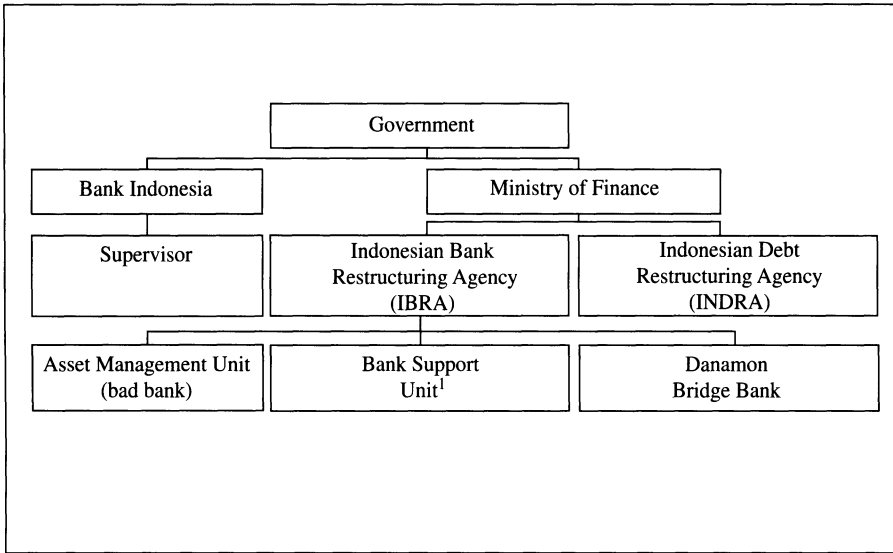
Government

Bank Indonesia

Ministry of Finance

Supervisor

Indonesian Bank Restructuring Agency (IBRA)

Indonesian Debt Restructuring Agency (INDRA)

Asset Management Unit (bad bank)

Bank Support Unit$^1$

Danamon Bridge Bank